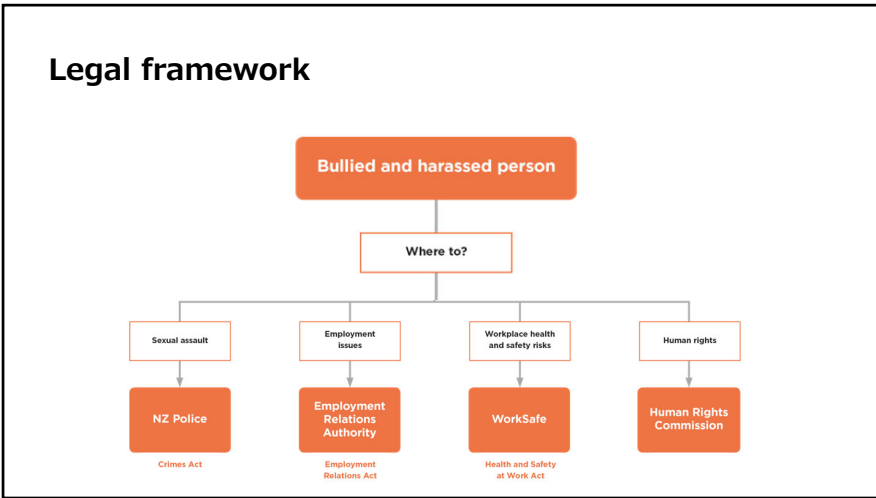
Legal framework

Bullied and harassed person

Where to?

Sexual assault

NZ Police

Crimes Act

Employment issues

Employment Relations Authority

Employment Relations Act

Workplace health and safety risks

WorkSafe

Health and Safety at Work Act

Human rights

Human Rights Commission